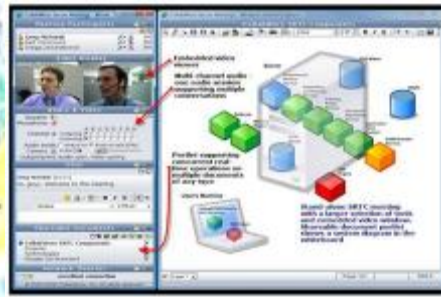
Embedded/video theme

Multi-channel audio over audio session supporting multiple conversations

Portlet supporting concurrent real time operation on multiple documents of any type

Stand alone MRTC meeting with a larger selection of tools and consolidated video window. Shareable document portlet shows a system diagram in the whiteboard

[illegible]